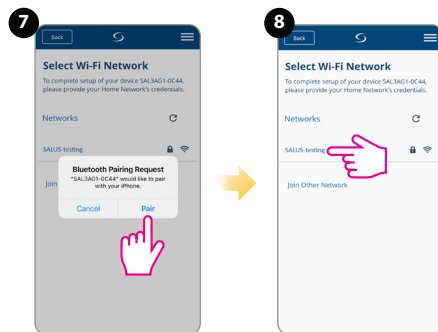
7

Back

Select Wi-Fi Network

To complete setup of your device SAL3AG1-0C44, please provide your Home Network's credentials.

Networks

SALUS-testing

Join

Bluetooth Pairing Request

"SAL3AG1-0C44" would like to pair with your iPhone.

Cancel

Pair

8

Back

Select Wi-Fi Network

To complete setup of your device SAL3AG1-0C44, please provide your Home Network's credentials.

Networks

SALUS-testing

Join Other Network